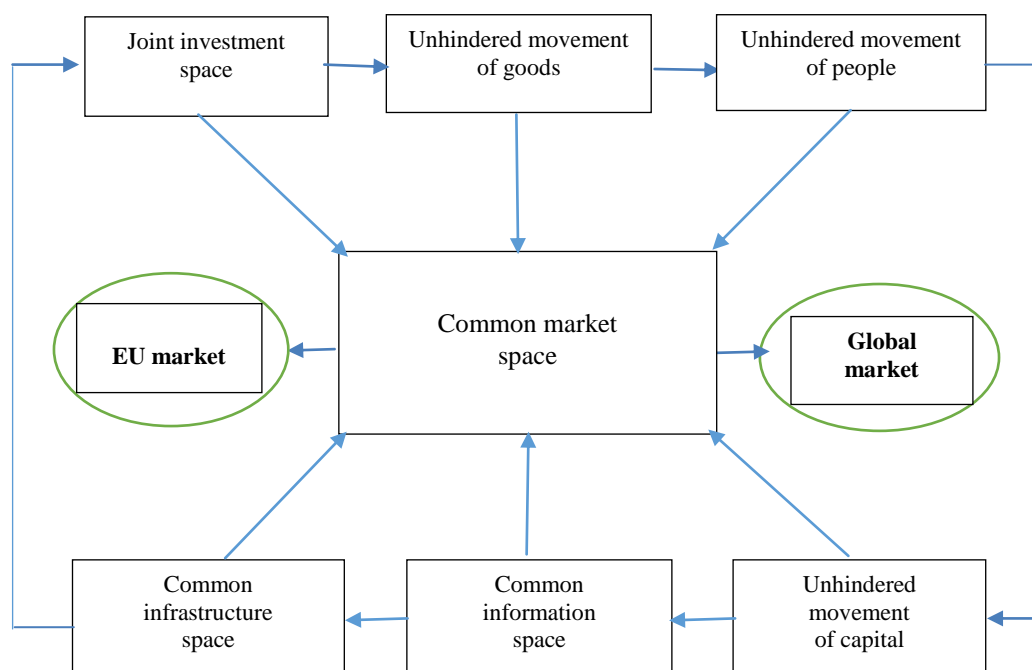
Joint investment space

Unhindered movement of goods

Unhindered movement of people

EU market

Common market space

Global market

Common infrastructure space

Common information space

Unhindered movement of capital